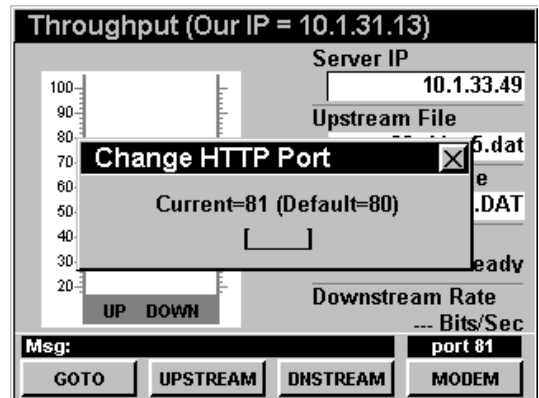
Throughput (Our IP = 10.1.31.13)

Server IP
10.1.33.49
Upstream File
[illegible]5.dat
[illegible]e
.DAT
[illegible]eady

100
90
80
70
60
50
40
30
20

Change HTTP Port
Current=81 (Default=80)
[ ]

UP DOWN

Downstream Rate
--- Bits/Sec

Msg:
port 81

GOTO
UPSTREAM
DNSTREAM
MODEM